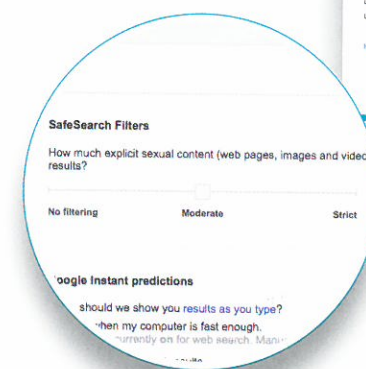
SafeSearch Filters

How much explicit sexual content (web pages, images and video) results?

No filtering

Moderate

Strict

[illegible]oogle Instant predictions

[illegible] should we show you results as you type?

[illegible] when my computer is fast enough.

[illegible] currently on for web search. Manu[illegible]